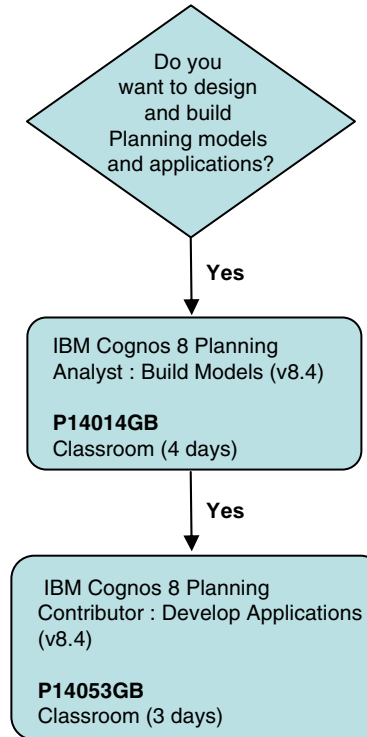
Do you want to design and build Planning models and applications?

Yes

IBM Cognos 8 Planning Analyst : Build Models (v8.4)

P14014GB
Classroom (4 days)

Yes

IBM Cognos 8 Planning Contributor : Develop Applications (v8.4)

P14053GB
Classroom (3 days)